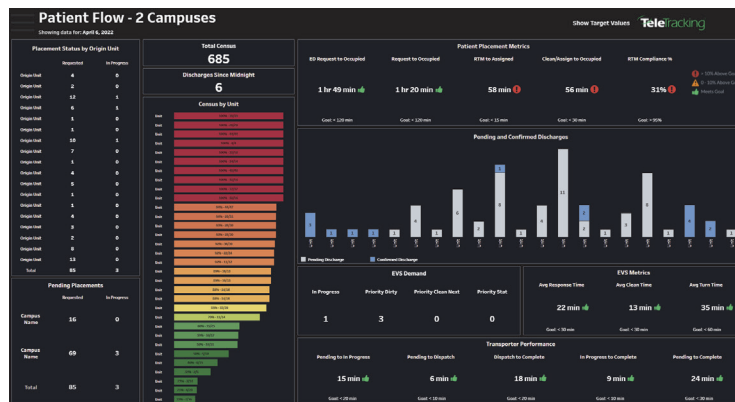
Patient Flow - 2 Campuses
Showing data for: April 6, 2022

Show Target Values

TeleTracking

Placement Status by Origin Unit

| | Requested | In Progress |
|---|---|---|
| Origin Unit | 4 | 0 |
| Origin Unit | 2 | 0 |
| Origin Unit | 12 | 1 |
| Origin Unit | 6 | 0 |
| Origin Unit | 1 | 0 |
| Origin Unit | 1 | 0 |
| Origin Unit | 10 | 1 |
| Origin Unit | 7 | 0 |
| Origin Unit | 1 | 0 |
| Origin Unit | 4 | 0 |
| Origin Unit | 5 | 0 |
| Origin Unit | 1 | 0 |
| Origin Unit | 1 | 0 |
| Origin Unit | 4 | 0 |
| Origin Unit | 3 | 0 |
| Origin Unit | 2 | 0 |
| Origin Unit | 8 | 0 |
| Origin Unit | 13 | 0 |
| Total | 85 | 3 |

Pending Placements

| | Requested | In Progress |
|---|---|---|
| Campus Name | 16 | 0 |
| Campus Name | 69 | 3 |
| Total | 85 | 3 |

Total Census
685

Discharges Since Midnight
6

Census by Unit

Patient Placement Metrics

ED Request to Occupied
1 hr 49 min
Goal: < 120 min

Request to Occupied
1 hr 20 min
Goal: < 120 min

RTM to Assigned
58 min
Goal: < 15 min

Clean/Assign to Occupied
56 min
Goal: < 30 min

RTM Compliance %
31%
Goal: > 95%

> 10% Above Goal
0 - 10% Above Goal
Meets Goal

Pending and Confirmed Discharges

Pending Discharge
Confirmed Discharge

EVS Demand

In Progress
1

Priority Dirty
3

Priority Clean Next
0

Priority Stat
0

EVS Metrics

Avg Response Time
22 min
Goal: < 30 min

Avg Clean Time
13 min
Goal: < 30 min

Avg Turn Time
35 min
Goal: < 60 min

Transporter Performance

Pending to In Progress
15 min
Goal: < 20 min

Pending to Dispatch
6 min
Goal: < 10 min

Dispatch to Complete
18 min
Goal: < 20 min

In Progress to Complete
9 min
Goal: < 10 min

Pending to Complete
24 min
Goal: < 30 min